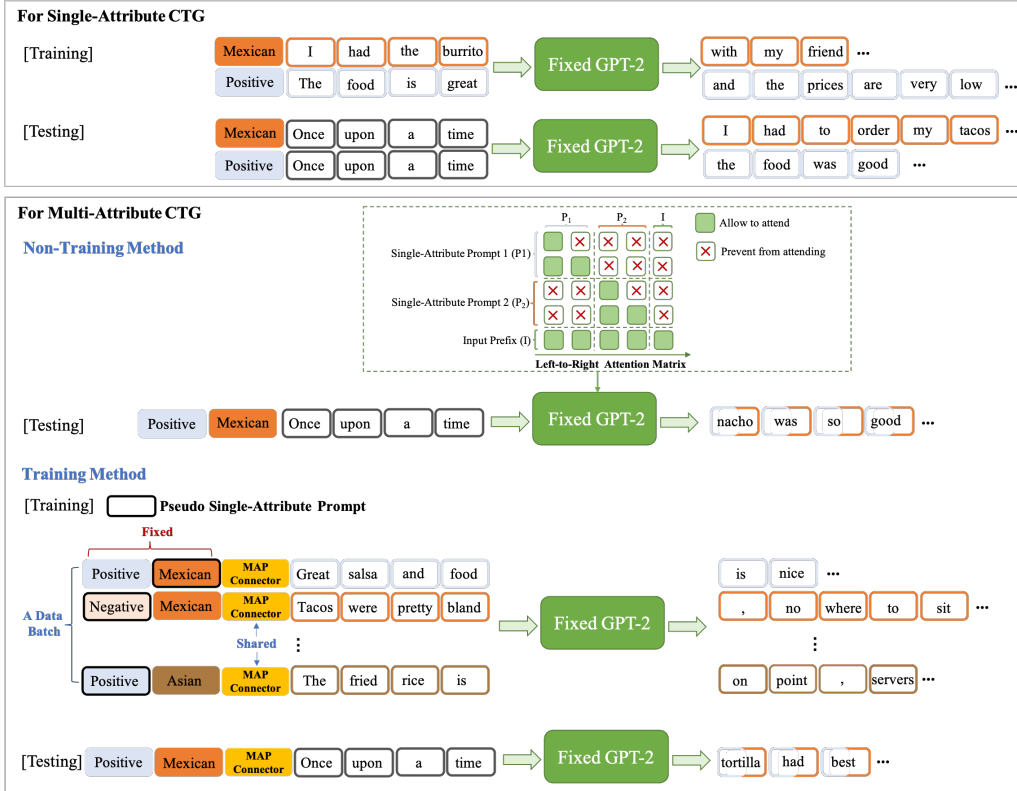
For Single-Attribute CTG

[Training]

Mexican I had the burrito → Fixed GPT-2 → with my friend ···

Positive The food is great → and the prices are very low ···

[Testing]

Mexican Once upon a time → Fixed GPT-2 → I had to order my tacos ···

Positive Once upon a time → the food was good ···

For Multi-Attribute CTG

Non-Training Method

$P_1$ $P_2$ I

Allow to attend

Prevent from attending

Single-Attribute Prompt 1 (P1)

Single-Attribute Prompt 2 ($P_2$)

Input Prefix (I)

Left-to-Right Attention Matrix

[Testing] Positive Mexican Once upon a time → Fixed GPT-2 → nacho was so good ···

Training Method

[Training] Pseudo Single-Attribute Prompt

Fixed

A Data Batch

Positive Mexican MAP Connector Great salsa and food → is nice ···

Negative Mexican MAP Connector Tacos were pretty bland → Fixed GPT-2 → , no where to sit ···

Shared

⋮

Positive Asian MAP Connector The fried rice is → on point , servers ···

[Testing] Positive Mexican MAP Connector Once upon a time → Fixed GPT-2 → tortilla had best ···